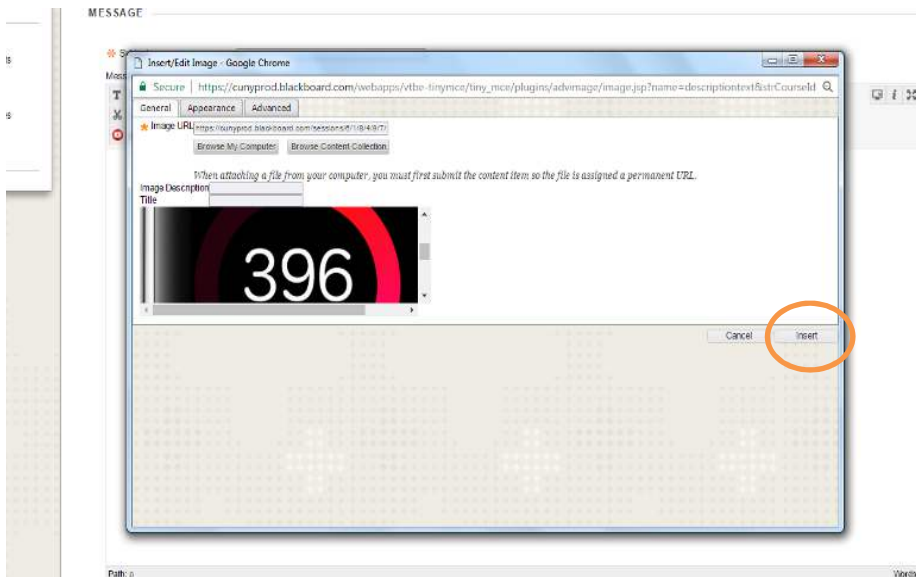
MESSAGE

Insert/Edit Image - Google Chrome

Secure | https://cunyprod.blackboard.com/webapps/vtbe-tinymce/tiny_mce/plugins/advimage/image.jsp?name=descriptiontext&strCourseId

General | Appearance | Advanced

Image URL https://cunyprod.blackboard.com/sessions/f/1/8/4/9/7/

Browse My Computer | Browse Content Collection

When attaching a file from your computer, you must first submit the content item so the file is assigned a permanent URL.

Image Description

Title

396

Cancel | Insert

Path: p

Words